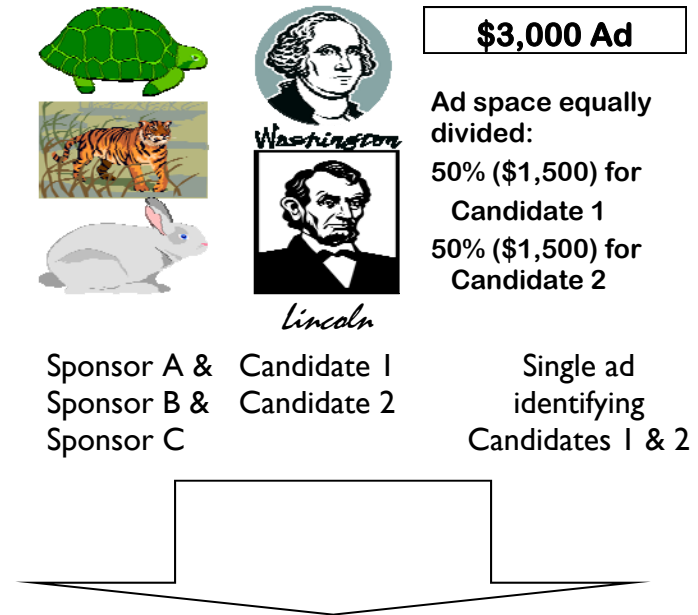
$3,000 Ad

Washington

Ad space equally divided:

50% ($1,500) for Candidate 1

50% ($1,500) for Candidate 2

Lincoln

Sponsor A & Sponsor B & Sponsor C

Candidate 1 Candidate 2

Single ad identifying Candidates 1 & 2